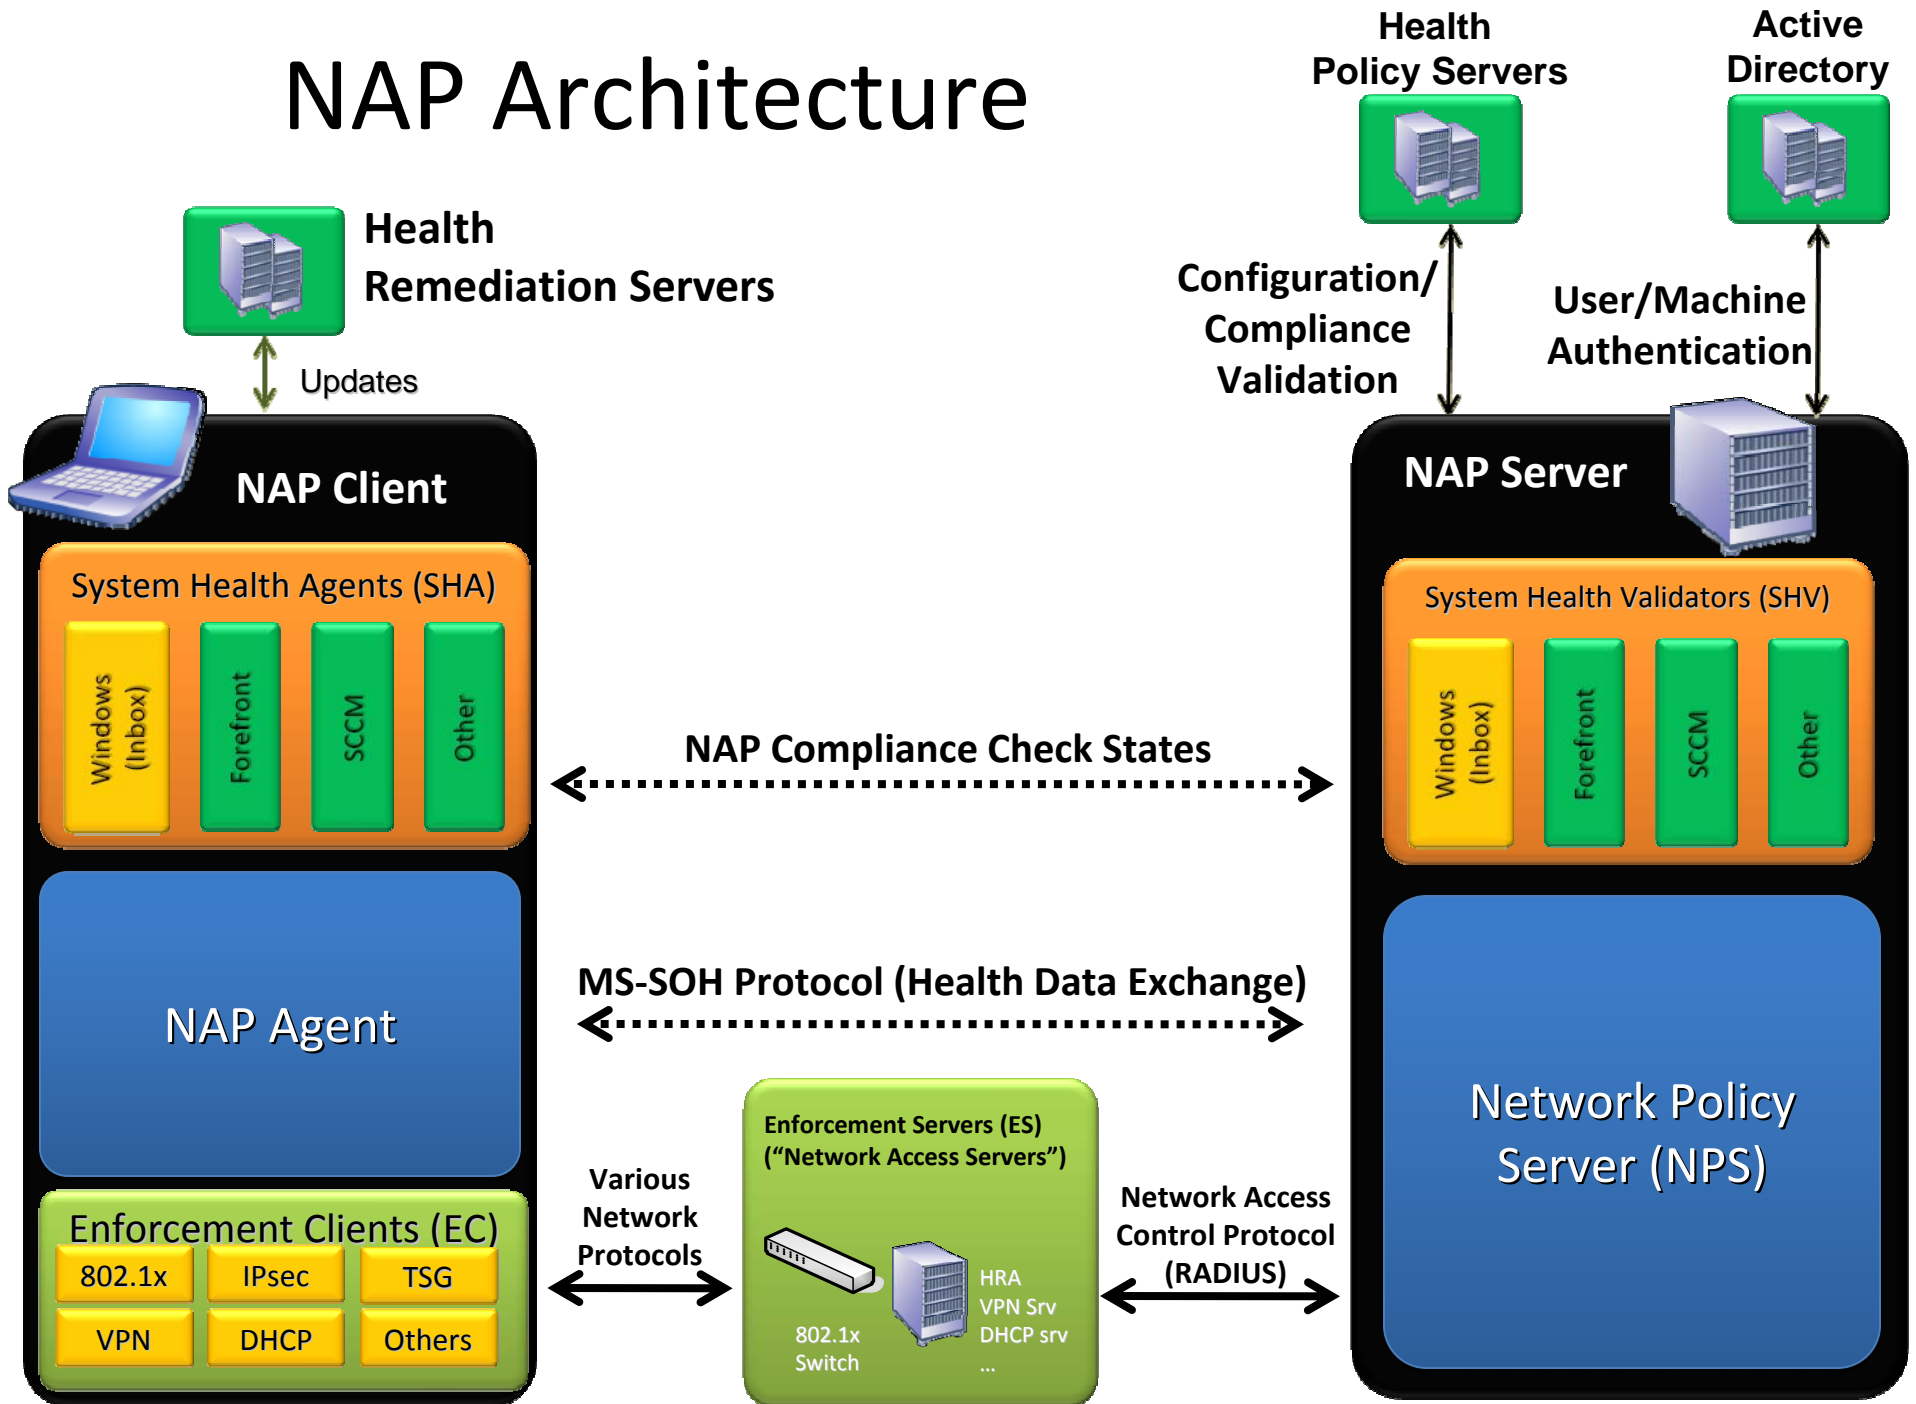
NAP Architecture

Health Policy Servers

Active Directory

Health Remediation Servers

Updates

Configuration/ Compliance Validation

User/Machine Authentication

NAP Client

System Health Agents (SHA)

Windows (Inbox)

Forefront

SCCM

Other

NAP Server

System Health Validators (SHV)

Windows (Inbox)

Forefront

SCCM

Other

NAP Compliance Check States

MS-SOH Protocol (Health Data Exchange)

NAP Agent

Network Policy Server (NPS)

Enforcement Clients (EC)

| 802.1x | IPsec | TSG |
|---|---|---|
| VPN | DHCP | Others |

Various Network Protocols

Enforcement Servers (ES) (“Network Access Servers”)

802.1x Switch

HRA
VPN Srv
DHCP srv
...

Network Access Control Protocol (RADIUS)